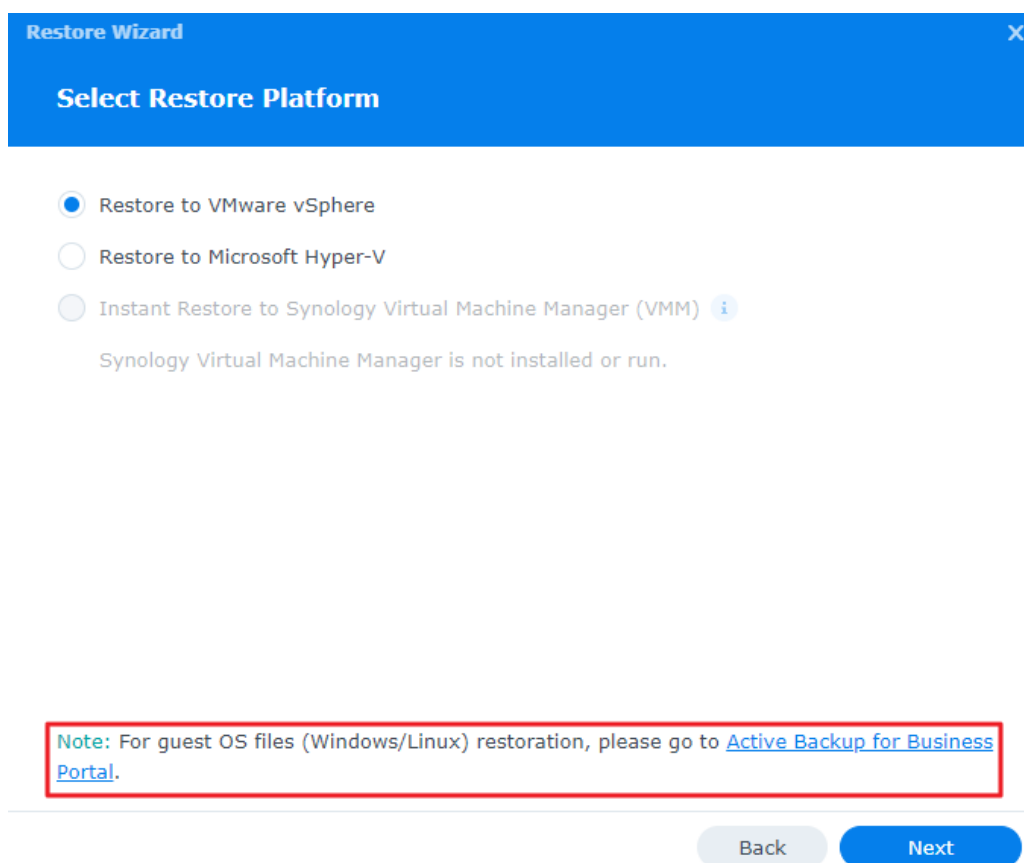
Restore Wizard

X

Select Restore Platform

Restore to VMware vSphere

Restore to Microsoft Hyper-V

Instant Restore to Synology Virtual Machine Manager (VMM)

Synology Virtual Machine Manager is not installed or run.

Note: For guest OS files (Windows/Linux) restoration, please go to Active Backup for Business Portal.

Back

Next